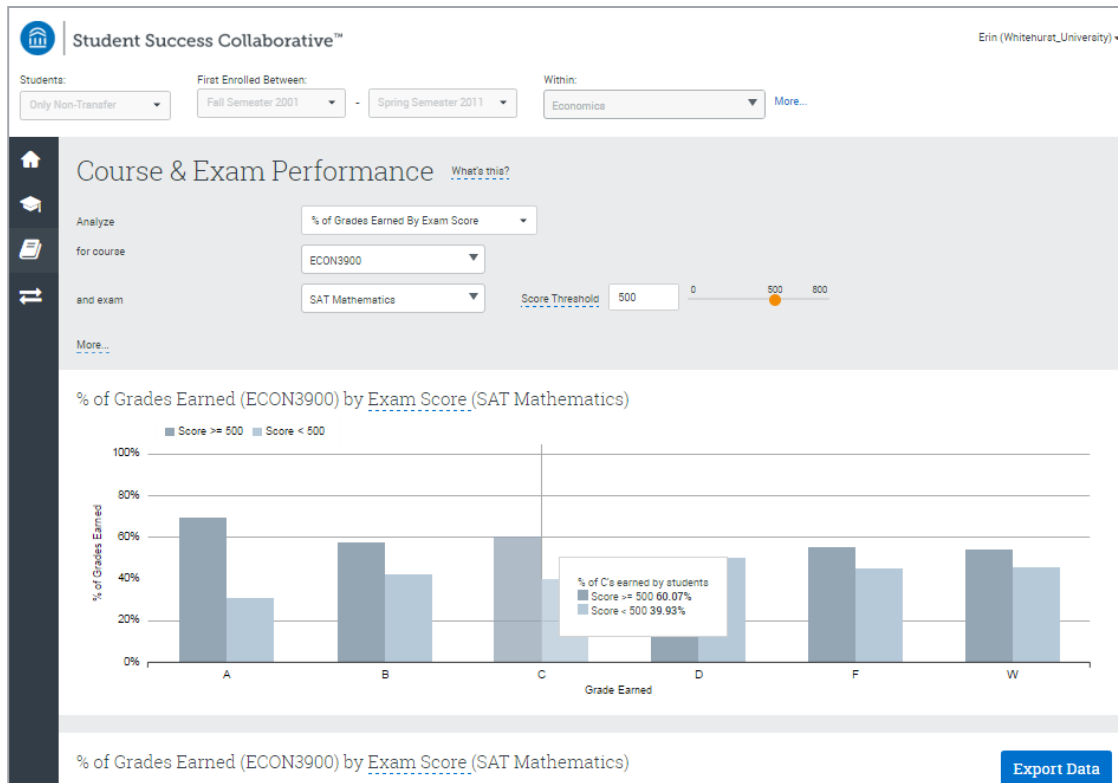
Student Success Collaborative™

Erin (Whitehurst_University)

Students:
Only Non-Transfer

First Enrolled Between:
Fall Semester 2001 - Spring Semester 2011

Within:
Economics

More...

Course & Exam Performance What's this?

Analyze
% of Grades Earned By Exam Score

for course
ECON3900

and exam
SAT Mathematics

Score Threshold 500

0 500 800

More...

% of Grades Earned (ECON3900) by Exam Score (SAT Mathematics)

Score >= 500 Score < 500

100%
80%
60%
40%
20%
0%

% of Grades Earned

% of C's earned by students
Score >= 500 60.07%
Score < 500 39.93%

A B C D F W

Grade Earned

% of Grades Earned (ECON3900) by Exam Score (SAT Mathematics)

Export Data